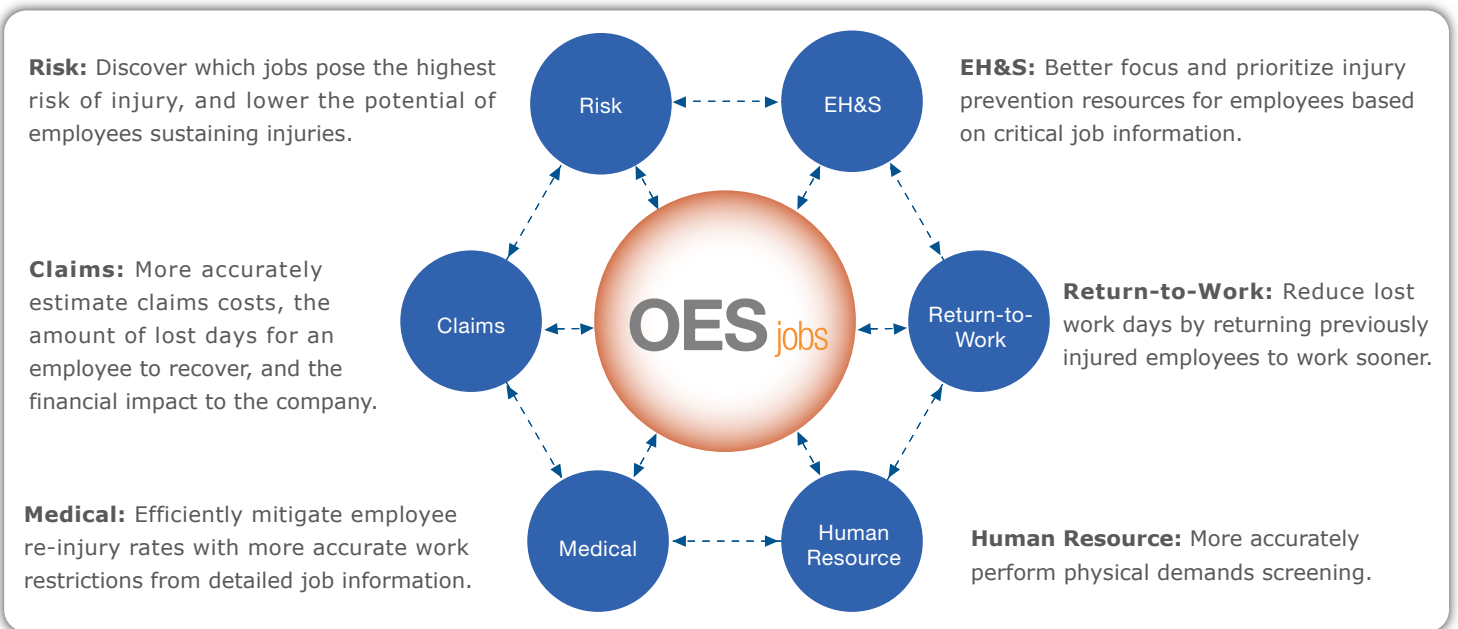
**Risk:** Discover which jobs pose the highest risk of injury, and lower the potential of employees sustaining injuries.

Risk

EH&S

**EH&S:** Better focus and prioritize injury prevention resources for employees based on critical job information.

**Claims:** More accurately estimate claims costs, the amount of lost days for an employee to recover, and the financial impact to the company.

Claims

OES jobs

Return-to-Work

**Return-to-Work:** Reduce lost work days by returning previously injured employees to work sooner.

**Medical:** Efficiently mitigate employee re-injury rates with more accurate work restrictions from detailed job information.

Medical

Human Resource

**Human Resource:** More accurately perform physical demands screening.